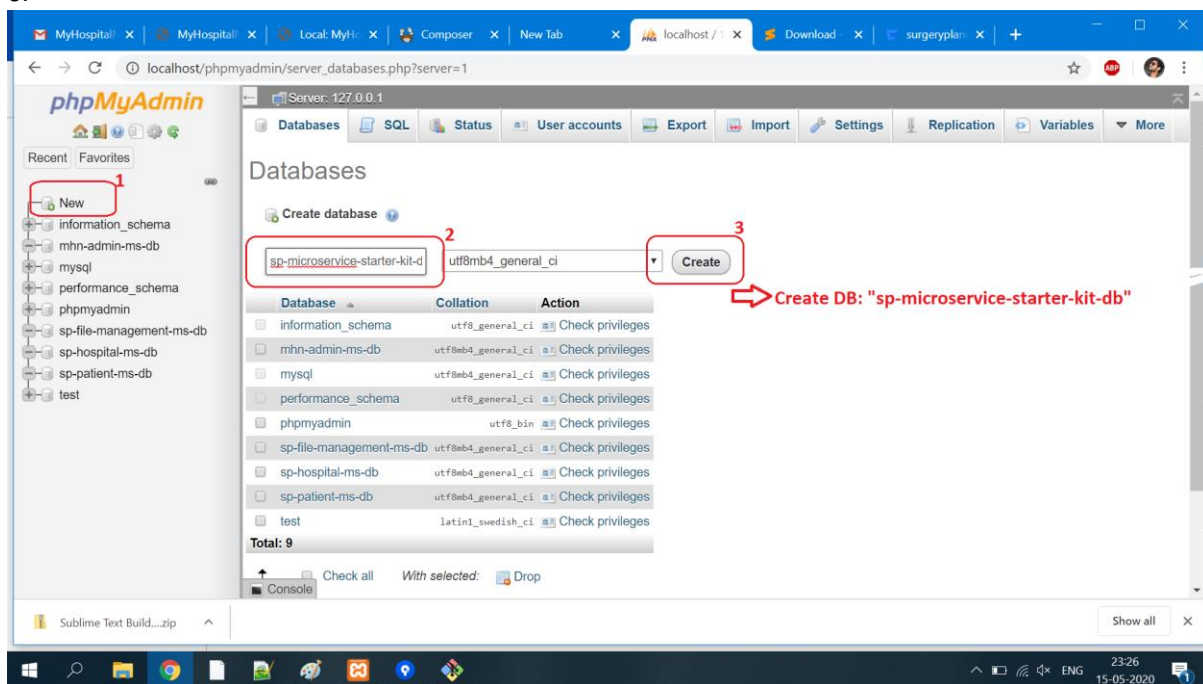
MyHospital ×
MyHospital ×
Local: MyH ×
Composer ×
New Tab ×
localhost / ×
Download ×
surgeryplan ×
+

localhost/phpmyadmin/server_databases.php?server=1

phpMyAdmin

Recent Favorites

1
New
information_schema
mhn-admin-ms-db
mysql
performance_schema
phpmyadmin
sp-file-management-ms-db
sp-hospital-ms-db
sp-patient-ms-db
test

Server: 127.0.0.1

Databases SQL Status User accounts Export Import Settings Replication Variables More

Databases

Create database

2
sp-microservice-starter-kit-d
utf8mb4_general_ci
3
Create

Create DB: "sp-microservice-starter-kit-db"

| Database | Collation | Action |
|---|---|---|
| information_schema | utf8_general_ci | Check privileges |
| mhn-admin-ms-db | utf8mb4_general_ci | Check privileges |
| mysql | utf8mb4_general_ci | Check privileges |
| performance_schema | utf8_general_ci | Check privileges |
| phpmyadmin | utf8_bin | Check privileges |
| sp-file-management-ms-db | utf8mb4_general_ci | Check privileges |
| sp-hospital-ms-db | utf8mb4_general_ci | Check privileges |
| sp-patient-ms-db | utf8mb4_general_ci | Check privileges |
| test | latin1_swedish_ci | Check privileges |

Total: 9

Check all With selected: Drop

Console

Sublime Text Build....zip

Show all

ENG 23:26 15-05-2020